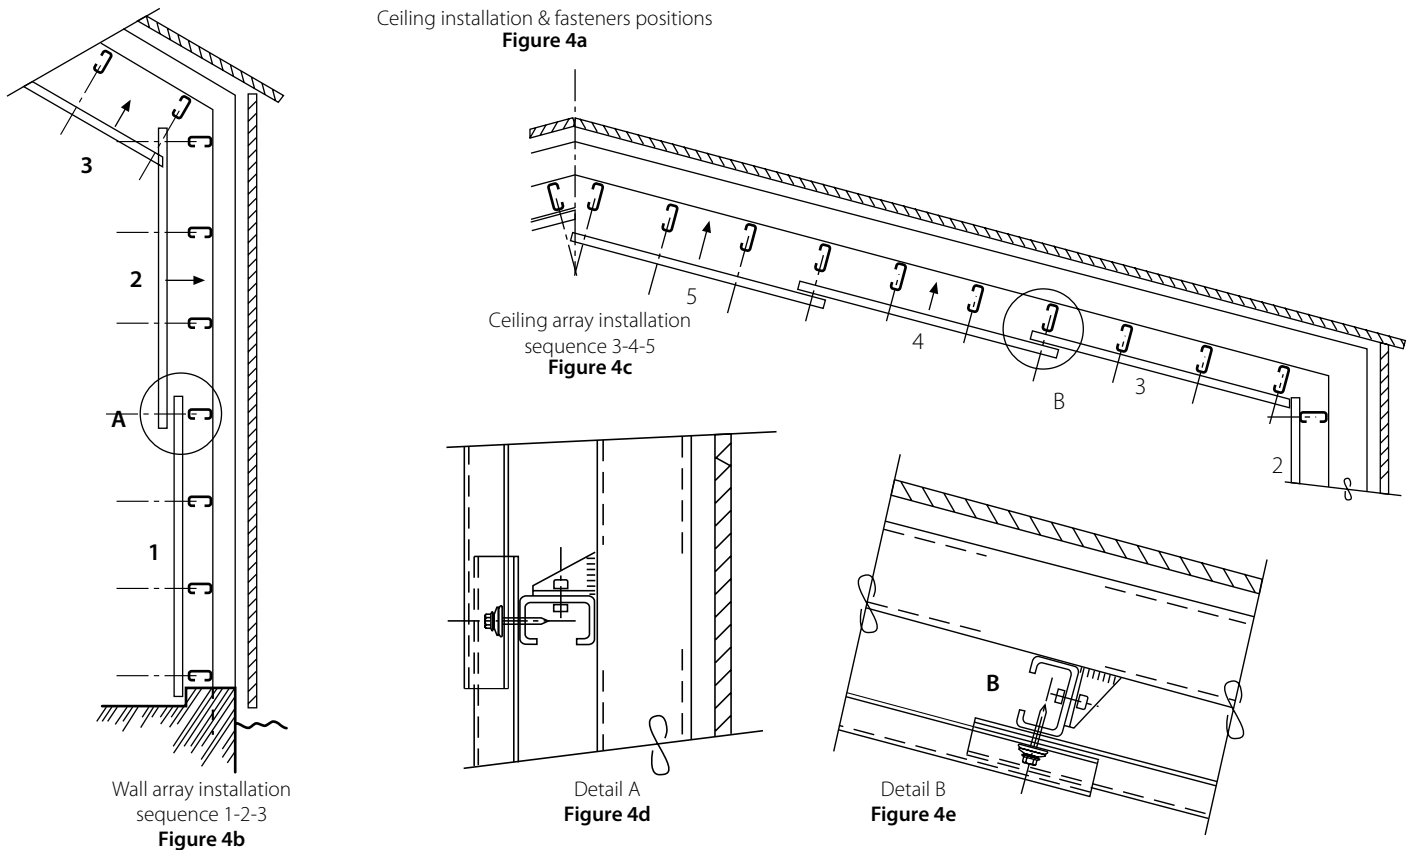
Ceiling installation & fasteners positions
**Figure 4a**

3

2

A

1

Wall array installation sequence 1-2-3
**Figure 4b**

5

Ceiling array installation sequence 3-4-5
**Figure 4c**

4

B

3

2

Detail A
**Figure 4d**

B

Detail B
**Figure 4e**